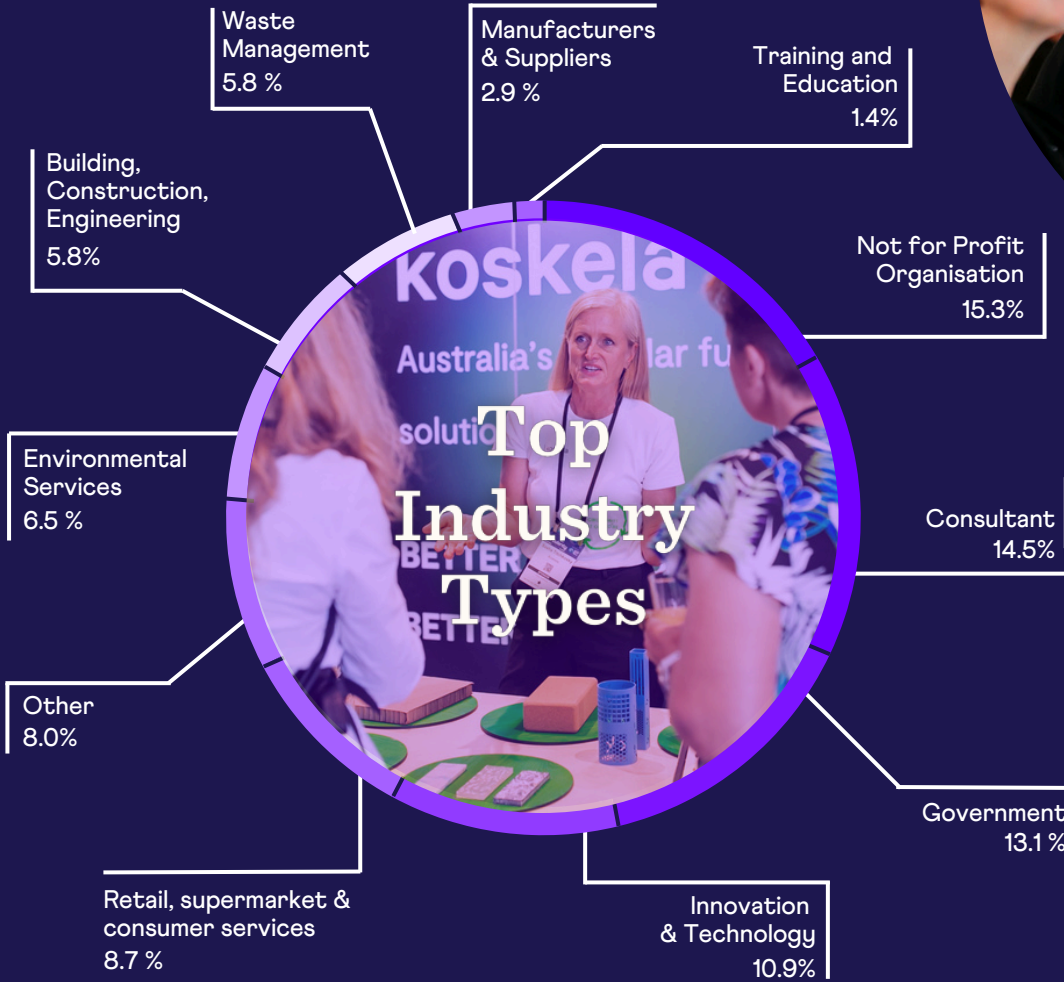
Waste Management
5.8 %

Manufacturers & Suppliers
2.9 %

Training and Education
1.4%

Building, Construction, Engineering
5.8%

Not for Profit Organisation
15.3%

koskela
Australia's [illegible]lar fu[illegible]
solutio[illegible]
BETTER
BETTER

Top Industry Types

Environmental Services
6.5 %

Consultant
14.5%

Other
8.0%

Government
13.1 %

Retail, supermarket & consumer services
8.7 %

Innovation & Technology
10.9%